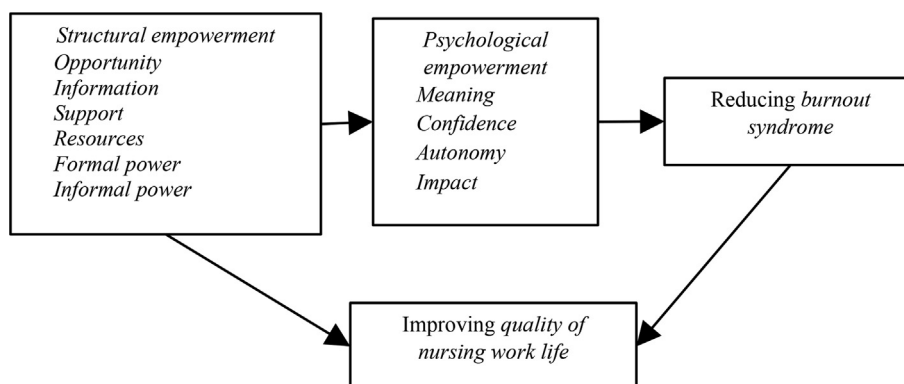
Structural empowerment
Opportunity
Information
Support
Resources
Formal power
Informal power

Psychological empowerment
Meaning
Confidence
Autonomy
Impact

Reducing burnout syndrome

Improving quality of nursing work life